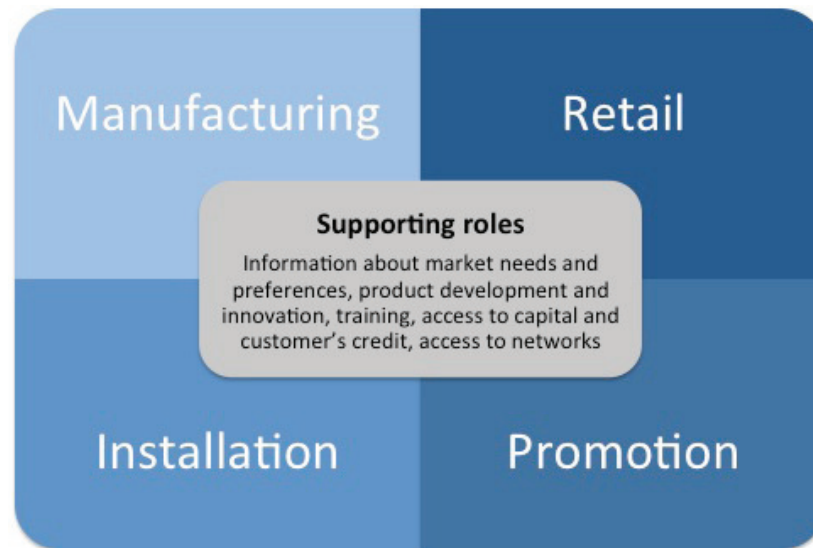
Manufacturing

Retail

Supporting roles

Information about market needs and preferences, product development and innovation, training, access to capital and customer's credit, access to networks

Installation

Promotion